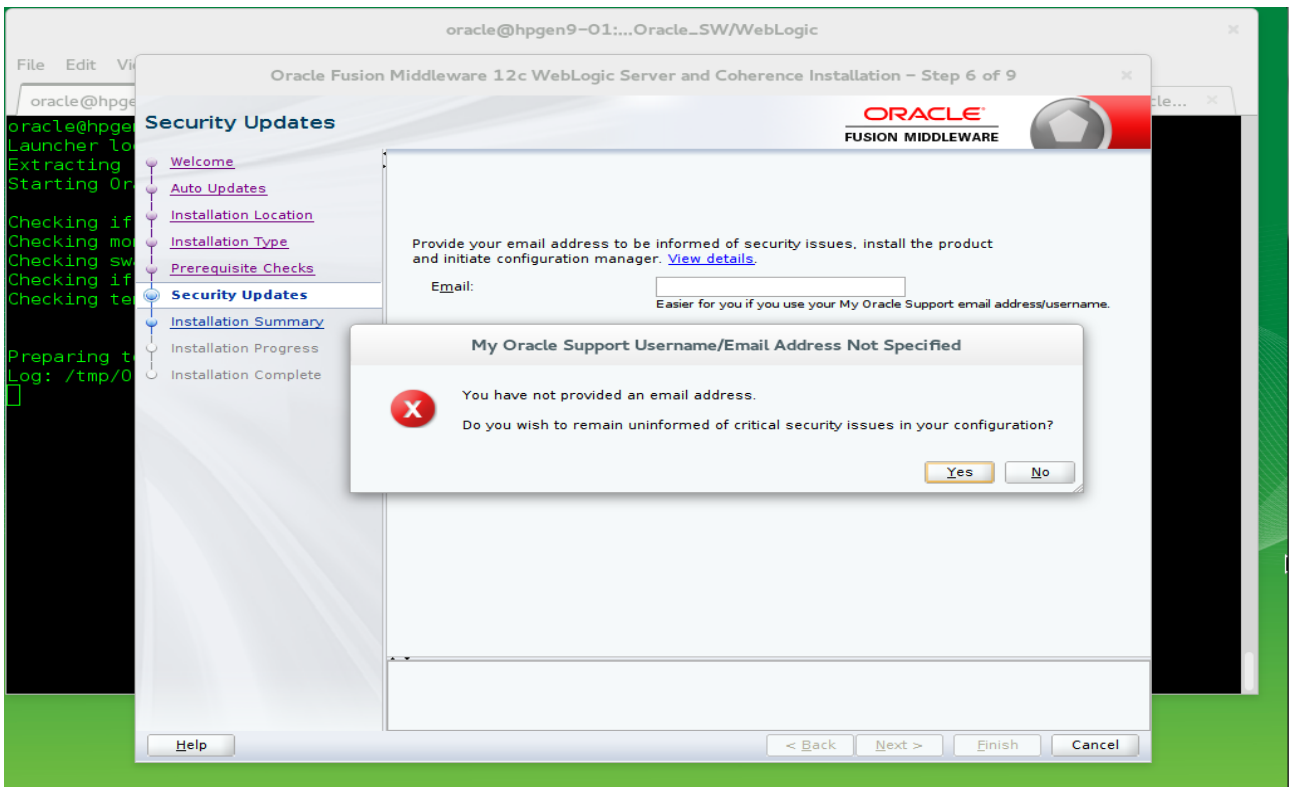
oracle@hpgen9-01:...Oracle_SW/WebLogic

File Edit Vi

oracle@hpge

cle...

oracle@hpge
Launcher lo
Extracting
Starting Or

Checking if
Checking mo
Checking sw
Checking if
Checking te

Preparing t
Log: /tmp/O

Oracle Fusion Middleware 12c WebLogic Server and Coherence Installation – Step 6 of 9

Security Updates

ORACLE
FUSION MIDDLEWARE

Welcome
Auto Updates
Installation Location
Installation Type
Prerequisite Checks
Security Updates
Installation Summary
Installation Progress
Installation Complete

Provide your email address to be informed of security issues, install the product and initiate configuration manager. View details.

Email:

Easier for you if you use your My Oracle Support email address/username.

My Oracle Support Username/Email Address Not Specified

You have not provided an email address.

Do you wish to remain uninformed of critical security issues in your configuration?

Yes No

Help

< Back Next > Finish Cancel